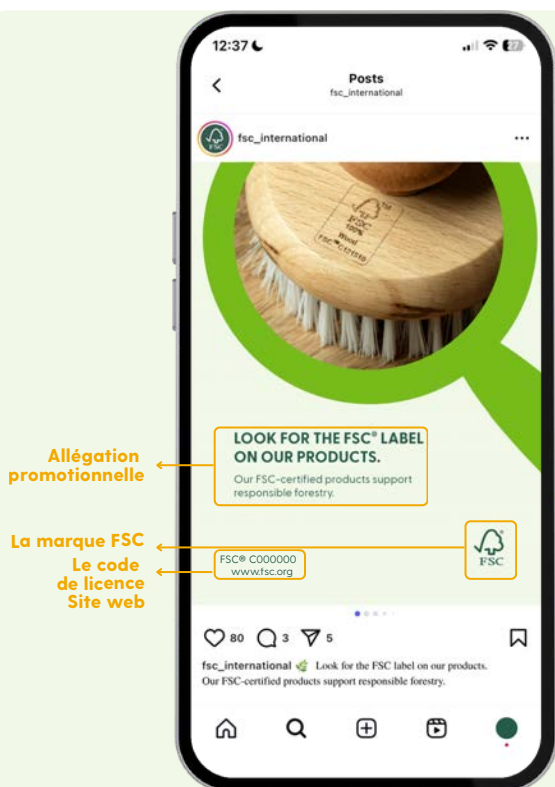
12:37

Posts
fsc_international

fsc_international

FSC 100% Wood FSC C000000

LOOK FOR THE FSC® LABEL ON OUR PRODUCTS.

Our FSC-certified products support responsible forestry.

FSC

FSC® C000000
www.fsc.org

Allégation promotionnelle

La marque FSC

Le code de licence

Site web

80 3 5

fsc_international Look for the FSC label on our products. Our FSC-certified products support responsible forestry.